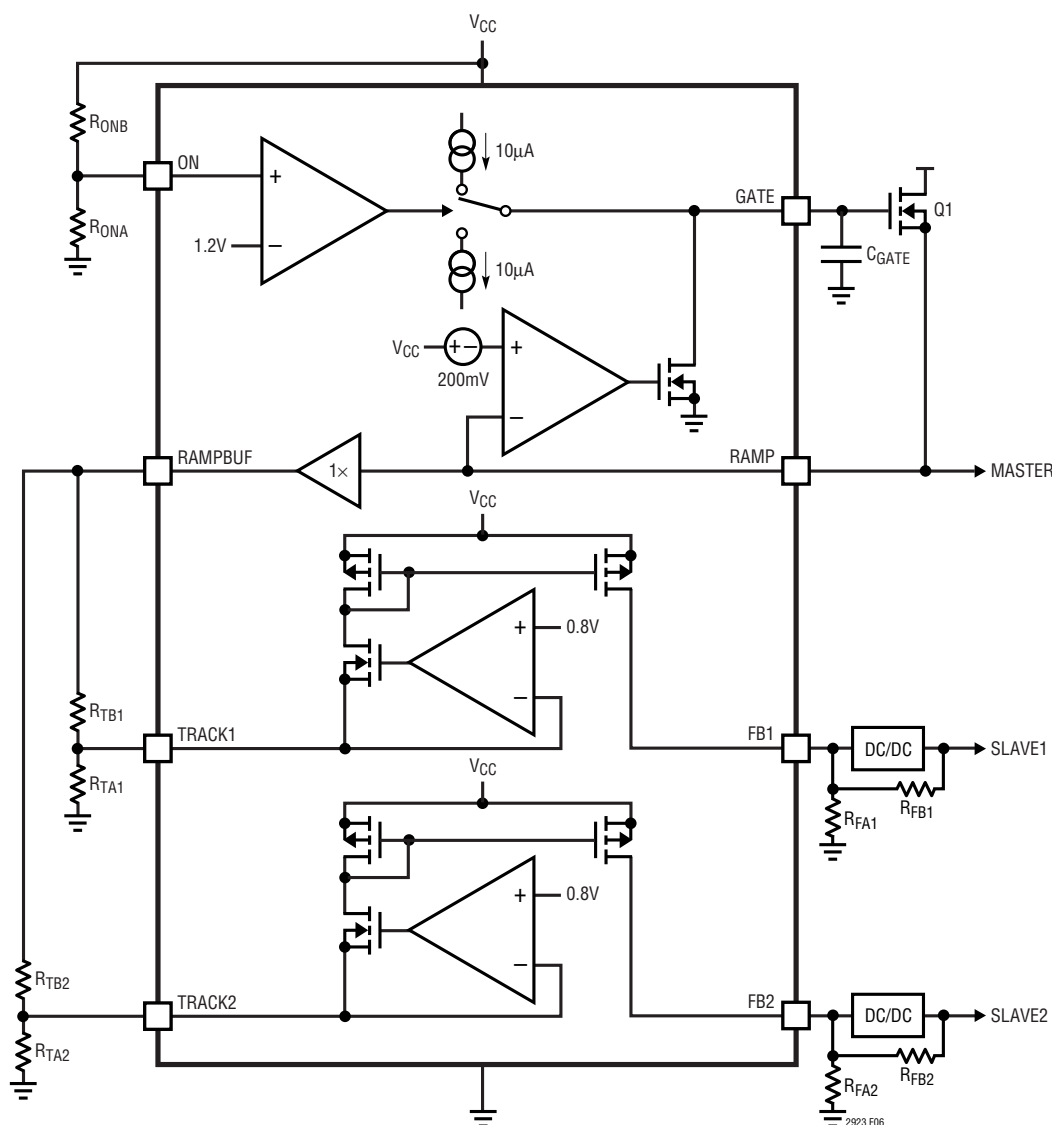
$V_{CC}$

$R_{ONB}$

ON

+

−

1.2V

$R_{ONA}$

10µA

10µA

GATE

Q1

$C_{GATE}$

$V_{CC}$

+ −

200mV

+

−

RAMPBUF

1×

RAMP

MASTER

$V_{CC}$

+

0.8V

−

$R_{TB1}$

TRACK1

$R_{TA1}$

FB1

DC/DC

SLAVE1

$R_{FA1}$

$R_{FB1}$

$V_{CC}$

+

0.8V

−

$R_{TB2}$

TRACK2

$R_{TA2}$

FB2

DC/DC

SLAVE2

$R_{FA2}$

$R_{FB2}$

2923 F06